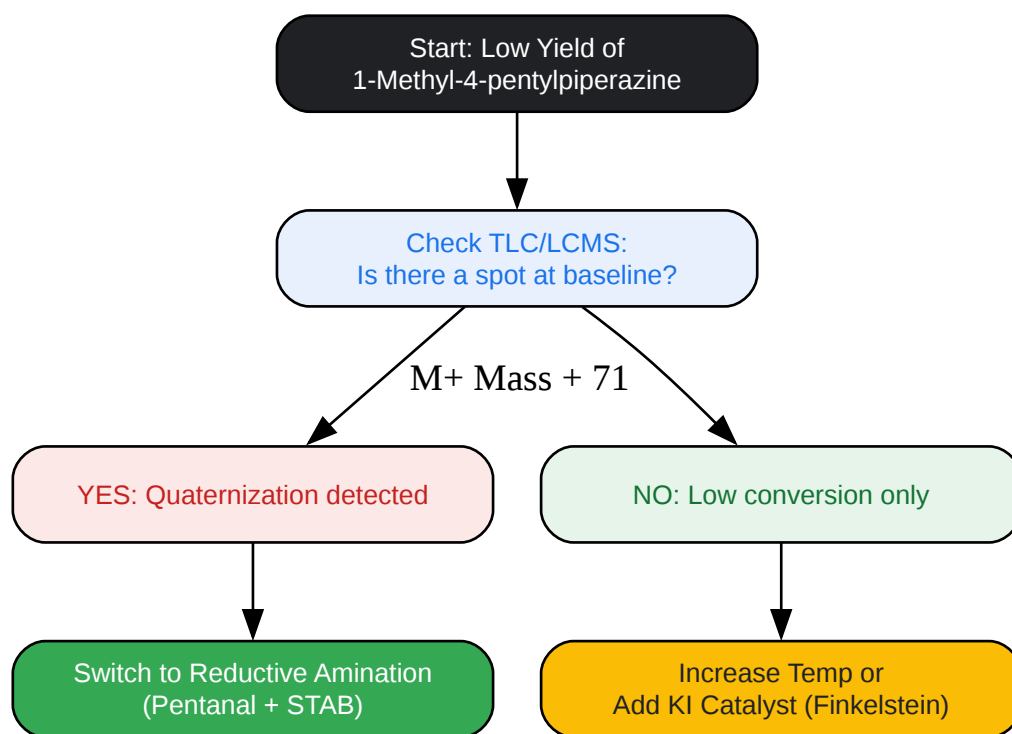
Start: Low Yield of
1-Methyl-4-pentylpiperazine

Check TLC/LCMS:
Is there a spot at baseline?

M+ Mass + 71

YES: Quaternization detected

NO: Low conversion only

Switch to Reductive Amination
(Pentanal + STAB)

Increase Temp or
Add KI Catalyst (Finkelstein)